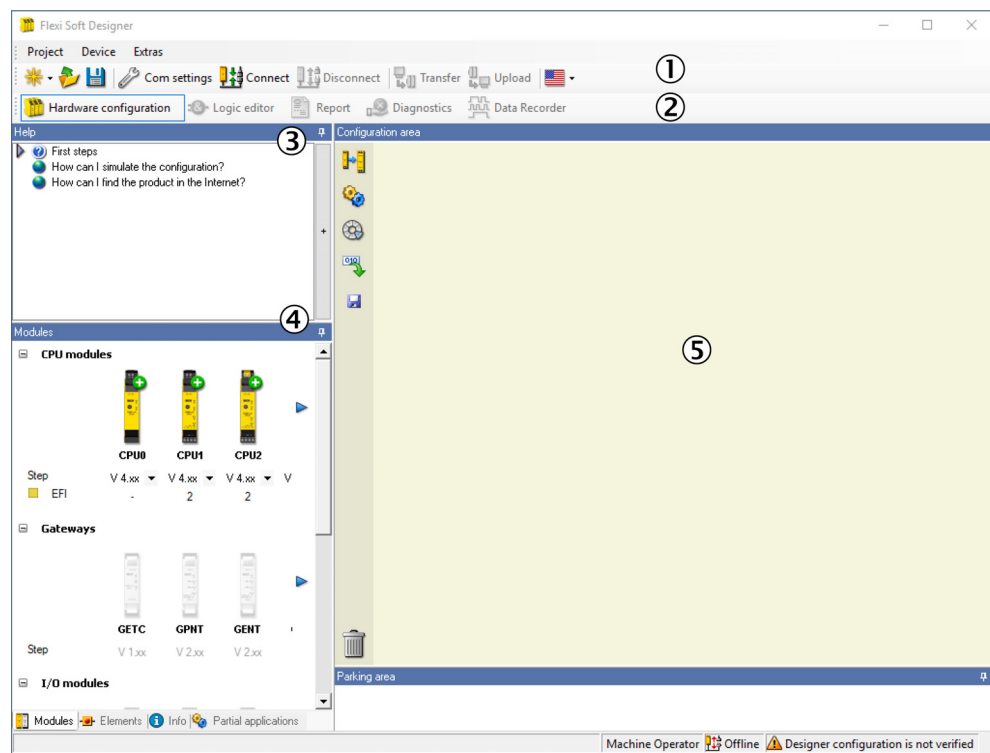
Flexi Soft Designer

Project Device Extras

Com settings Connect Disconnect Transfer Upload

①

Hardware configuration Logic editor Report Diagnostics Data Recorder

②

Help

③

First steps
How can I simulate the configuration?
How can I find the product in the Internet?

Configuration area

Modules

④

CPU modules

CPU0 CPU1 CPU2

Step V 4.xx V 4.xx V 4.xx V
EFI - 2 2

Gateways

GETC GPNT GENT

Step V 1.xx V 2.xx V 2.xx

I/O modules

Modules Elements Info Partial applications

⑤

Parking area

Machine Operator Offline Designer configuration is not verified